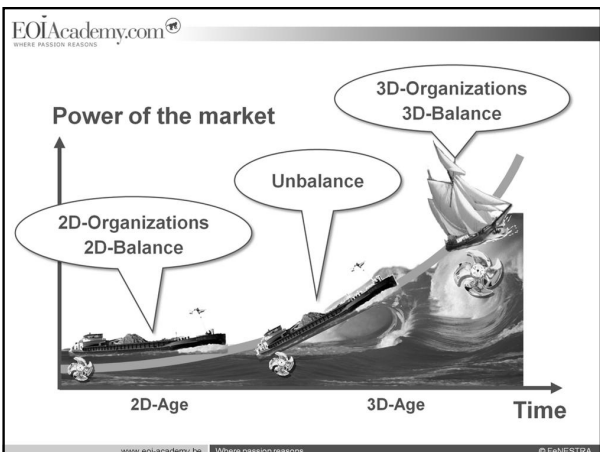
EOIAcademy.com
WHERE PASSION REASONS

Power of the market

3D-Organizations
3D-Balance

Unbalance

2D-Organizations
2D-Balance

2D-Age

3D-Age

Time

www.eoi-academy.be Where passion reasons © FeNESTRA